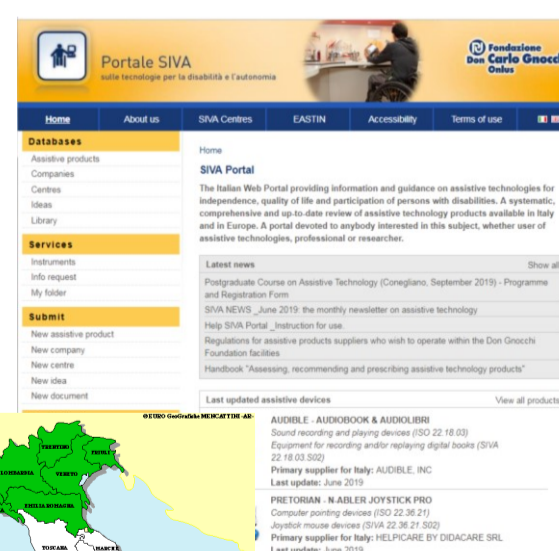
Portale SIVA
sulle tecnologie per la disabilità e l'autonomia

Fondazione Don Carlo Gnocchi Onlus

Home | About us | SIVA Centres | EASTIN | Accessibility | Terms of use

Databases
Assistive products
Companies
Centres
Ideas
Library

Services
Instruments
Info request
My folder

Submit
New assistive product
New company
New centre
New idea
New document

Home

SIVA Portal

The Italian Web Portal providing information and guidance on assistive technologies for independence, quality of life and participation of persons with disabilities. A systematic, comprehensive and up-to-date review of assistive technology products available in Italy and in Europe. A portal devoted to anybody interested in this subject, whether user of assistive technologies, professional or researcher.

Latest news
Show all

Postgraduate Course on Assistive Technology (Conegliano, September 2019) - Programme and Registration Form
SIVA NEWS _June 2019: the monthly newsletter on assistive technology
Help SIVA Portal _Instruction for use.
Regulations for assistive products suppliers who wish to operate within the Don Gnocchi Foundation facilities
Handbook "Assessing, recommending and prescribing assistive technology products"

Last updated assistive devices
View all products

AUDIBLE - AUDIOBOOK & AUDIOLIBRI
Sound recording and playing devices (ISO 22.18.03)
Equipment for recording and/or replaying digital books (SIVA 22.18.03.S02)
Primary supplier for Italy: AUDIBLE, INC
Last update: June 2019

PRETORIAN - N-ABLER JOYSTICK PRO
Computer pointing devices (ISO 22.36.21)
Joystick mouse devices (SIVA 22.36.21.S02)
Primary supplier for Italy: HELPICARE BY DIDACARE SRL
Last update: June 2019

©EURO GeoGrafiche MENCATTINI -AR-
TRENTINO
FRIULI
LOMBARDIA
VENETO
EMILIA ROMAGNA
TOSCANA
MARCHE